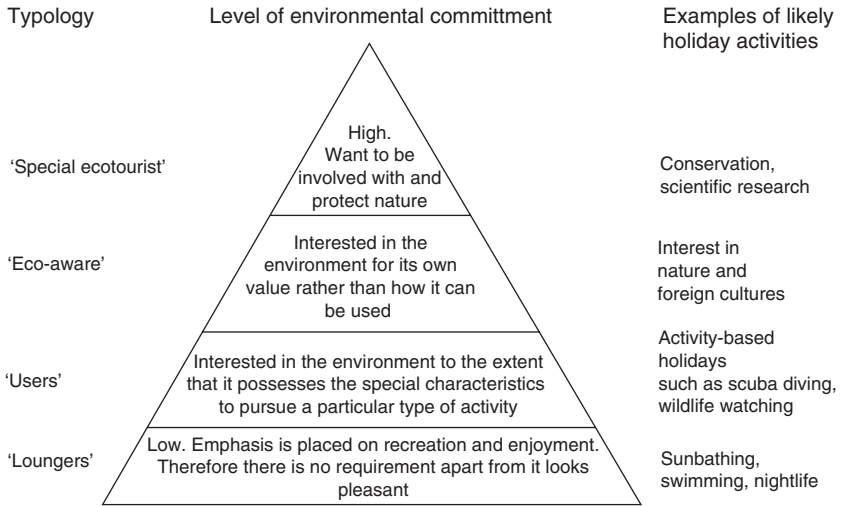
Typology

Level of environmental committment

Examples of likely holiday activities

'Special ecotourist'

High. Want to be involved with and protect nature

Conservation, scientific research

'Eco-aware'

Interested in the environment for its own value rather than how it can be used

Interest in nature and foreign cultures

'Users'

Interested in the environment to the extent that it possesses the special characteristics to pursue a particular type of activity

Activity-based holidays such as scuba diving, wildlife watching

'Loungers'

Low. Emphasis is placed on recreation and enjoyment. Therefore there is no requirement apart from it looks pleasant

Sunbathing, swimming, nightlife